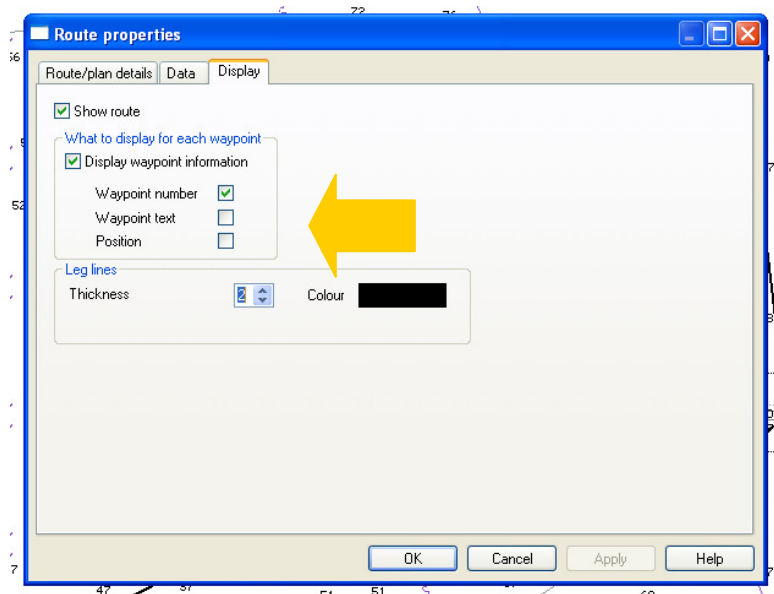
Route properties

Route/plan details | Data | Display

Show route

What to display for each waypoint

Display waypoint information

Waypoint number

Waypoint text

Position

Leg lines

Thickness 2

Colour

OK | Cancel | Apply | Help